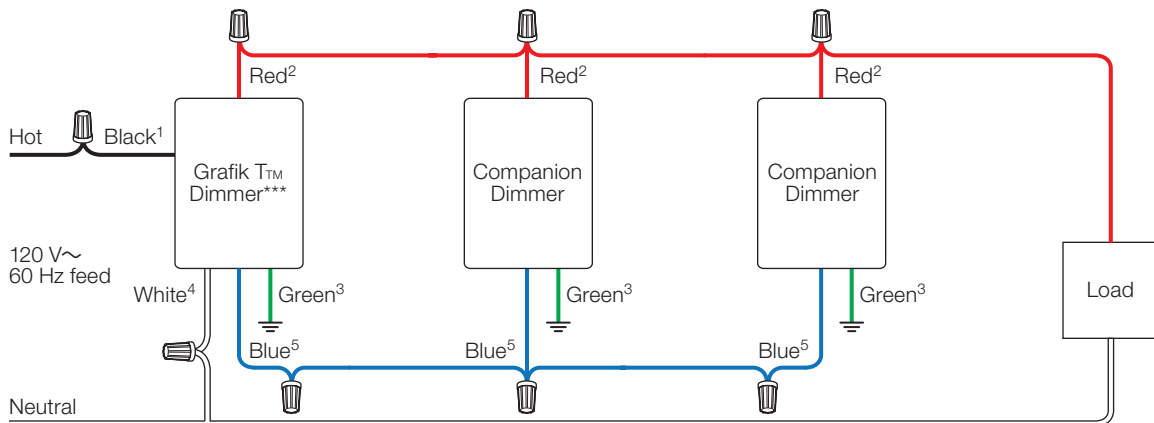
Red$^2$

Red$^2$

Red$^2$

Hot

Black$^1$

Grafik T$_{TM}$ Dimmer***

Companion Dimmer

Companion Dimmer

120 V～ 60 Hz feed

White$^4$

Green$^3$

Green$^3$

Green$^3$

Load

Blue$^5$

Blue$^5$

Blue$^5$

Neutral